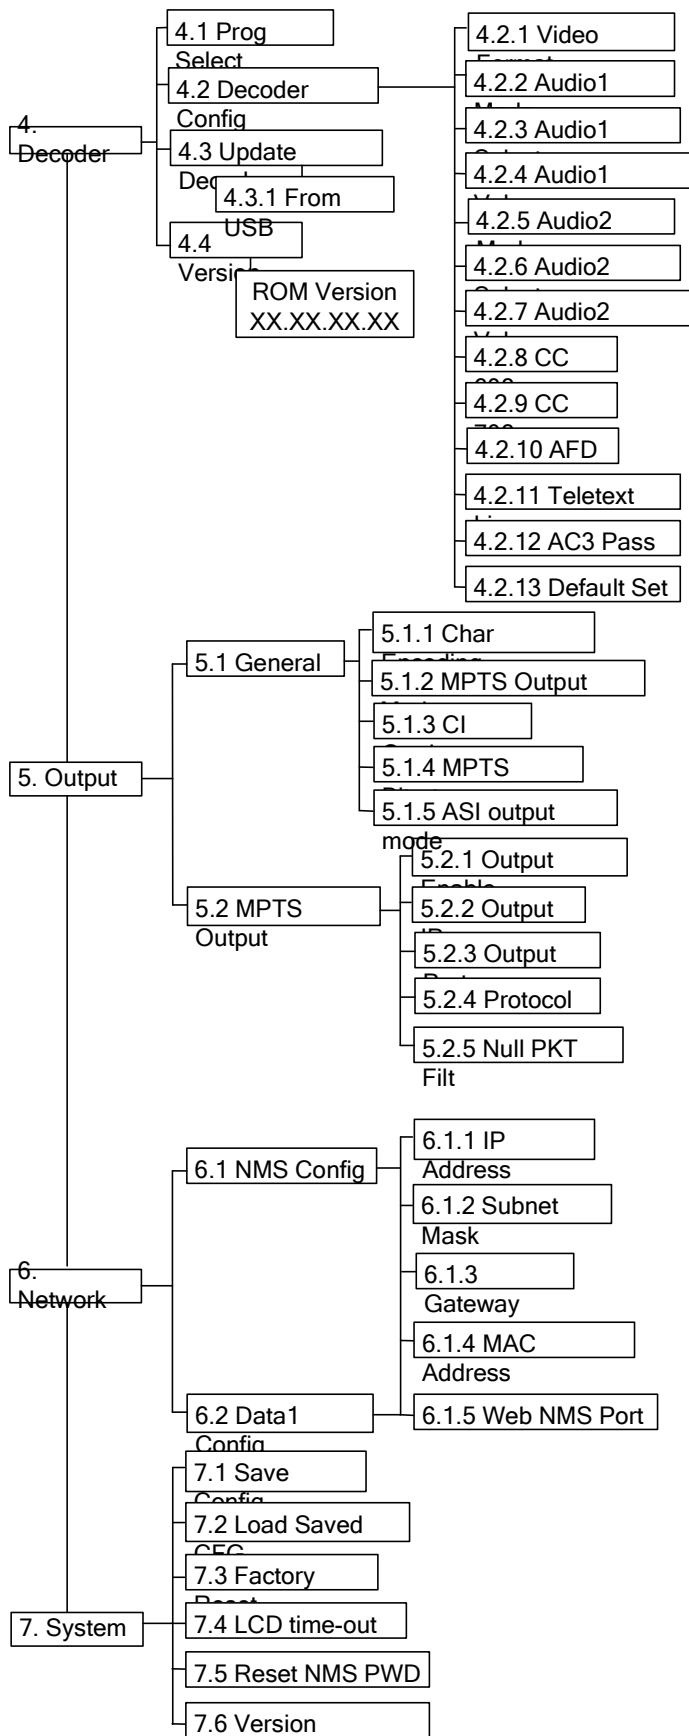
4. Decoder

4.1 Prog Select

4.2 Decoder Config

4.3 Update Dec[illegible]

4.3.1 From USB

4.4 Versi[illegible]

ROM Version XX.XX.XX.XX

4.2.1 Video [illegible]

4.2.2 Audio1 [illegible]

4.2.3 Audio1 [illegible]

4.2.4 Audio1 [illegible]

4.2.5 Audio2 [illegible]

4.2.6 Audio2 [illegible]

4.2.7 Audio2 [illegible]

4.2.8 CC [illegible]

4.2.9 CC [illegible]

4.2.10 AFD

4.2.11 Teletext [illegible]

4.2.12 AC3 Pass

4.2.13 Default Set

5. Output

5.1 General

5.1.1 Char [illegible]

5.1.2 MPTS Output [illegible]

5.1.3 CI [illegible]

5.1.4 MPTS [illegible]

5.1.5 ASI output mode

5.2 MPTS Output

5.2.1 Output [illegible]

5.2.2 Output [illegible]

5.2.3 Output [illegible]

5.2.4 Protocol

5.2.5 Null PKT Filt

6. Network

6.1 NMS Config

6.1.1 IP Address

6.1.2 Subnet Mask

6.1.3 Gateway

6.1.4 MAC Address

6.1.5 Web NMS Port

6.2 Data1 Config

7. System

7.1 Save Config

7.2 Load Saved CFG

7.3 Factory Reset

7.4 LCD time-out

7.5 Reset NMS PWD

7.6 Version